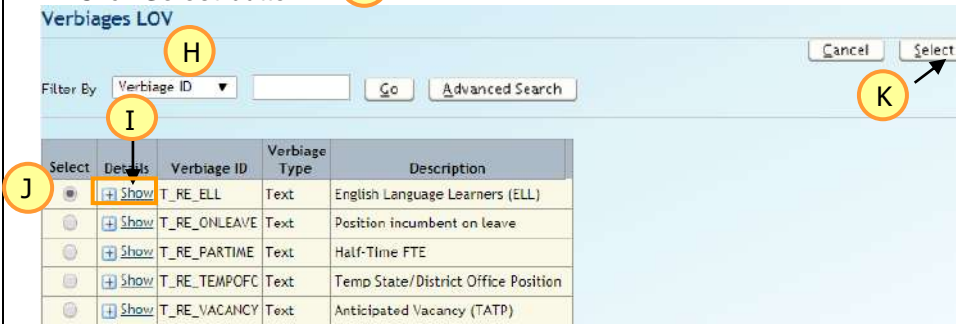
Verbiages LOV

H

Cancel Select

Filter By Verbiage ID ▼ Go Advanced Search

K

I

J

| Select | Details | Verbiage ID | Verbiage Type | Description |
|---|---|---|---|---|
| | Show | T_RE_ELL | Text | English Language Learners (ELL) |
| | Show | T_RE_ONLEAVE | Text | Position incumbent on leave |
| | Show | T_RE_PARTIME | Text | Half-Time FTE |
| | Show | T_RE_TEMPOFC | Text | Temp State/District Office Position |
| | Show | T_RE_VACANCY | Text | Anticipated Vacancy (TATP) |